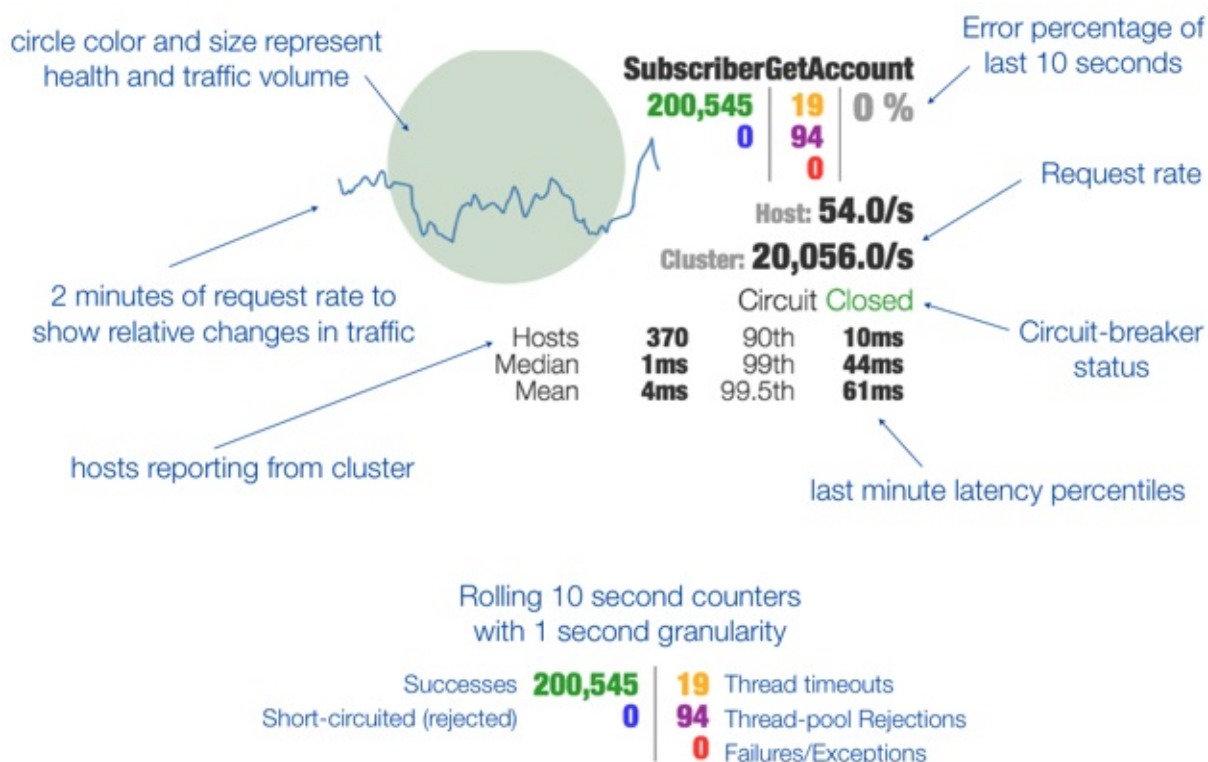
circle color and size represent health and traffic volume

Error percentage of last 10 seconds

SubscriberGetAccount

| 200,545 | 19 | 0 % |
|---|---|---|
| 0 | 94 | |
| | 0 | |

Request rate

Host: 54.0/s

Cluster: 20,056.0/s

2 minutes of request rate to show relative changes in traffic

Circuit Closed

Circuit-breaker status

| Hosts | 370 | 90th | 10ms |
|---|---|---|---|
| Median | 1ms | 99th | 44ms |
| Mean | 4ms | 99.5th | 61ms |

hosts reporting from cluster

last minute latency percentiles

Rolling 10 second counters with 1 second granularity

| Successes | 200,545 | 19 | Thread timeouts |
|---|---|---|---|
| Short-circuited (rejected) | 0 | 94 | Thread-pool Rejections |
| | | 0 | Failures/Exceptions |